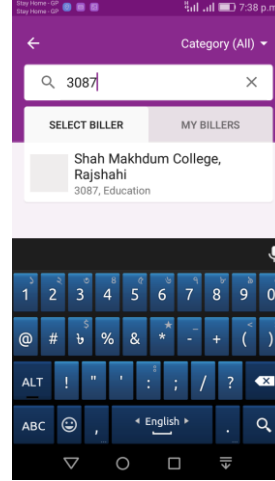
Stay Home - GP
Stay Home - GP
7:38 p.m

Category (All)

3087

SELECT BILLER
MY BILLERS

Shah Makhdum College, Rajshahi
3087, Education

1
2
3
4
5
6
7
8
9
0

@
#
$
৳
%
&
*
-
+
(
)

ALT
!
"
'
:
;
/
?

ABC
,
English
.